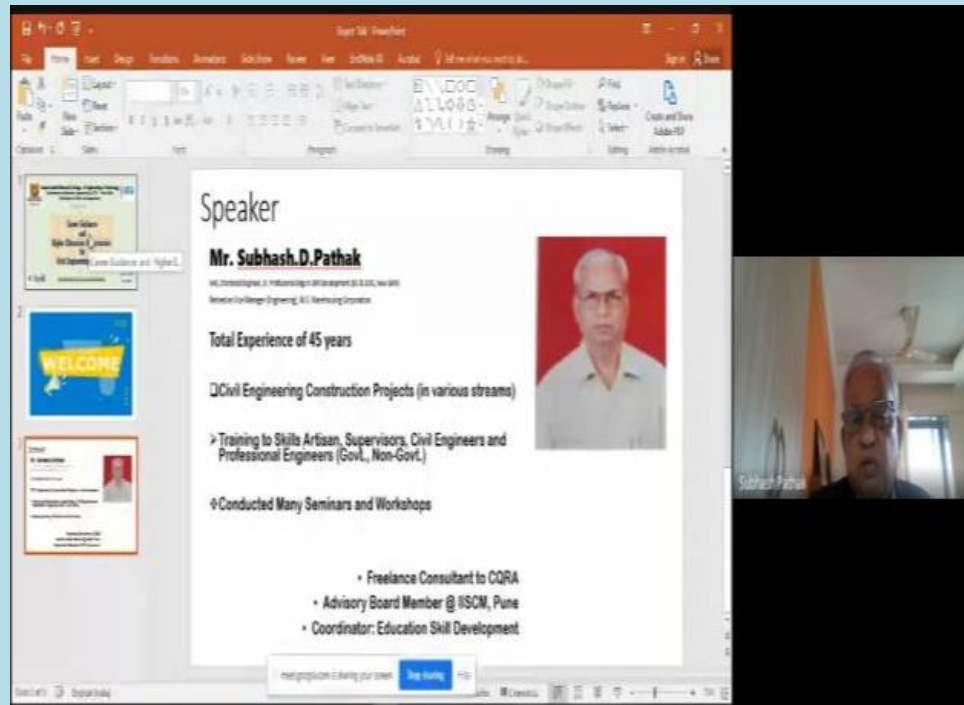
Expert Talk - PowerPoint

File Home Insert Design Transitions Animations Slide Show Review View Acrobat Tell me what you want to do

Sign in Share

Paste Clipboard New Slide Layout Reset Section Slides Font Paragraph Drawing Arrange Quick Styles Shape Fill Shape Outline Shape Effects Find Replace Select Editing Create and Share Adobe PDF

WELCOME

Career Guidance and Higher...

Speaker

Mr. Subhash.D.Pathak

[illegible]

Retired Civil Manager (Engineering), M.S. Warehousing Corporation

Total Experience of 45 years

Civil Engineering Construction Projects (in various streams)

Training to Skills Artisan, Supervisors, Civil Engineers and Professional Engineers (Govt., Non-Govt.)

Conducted Many Seminars and Workshops

Freelance Consultant to CQRA

Advisory Board Member @ IISCM, Pune

Coordinator: Education Skill Development

meet.google.com is sharing your screen. Stop sharing Hide

Subhash Pathak

Slide 3 of 3 English (India)